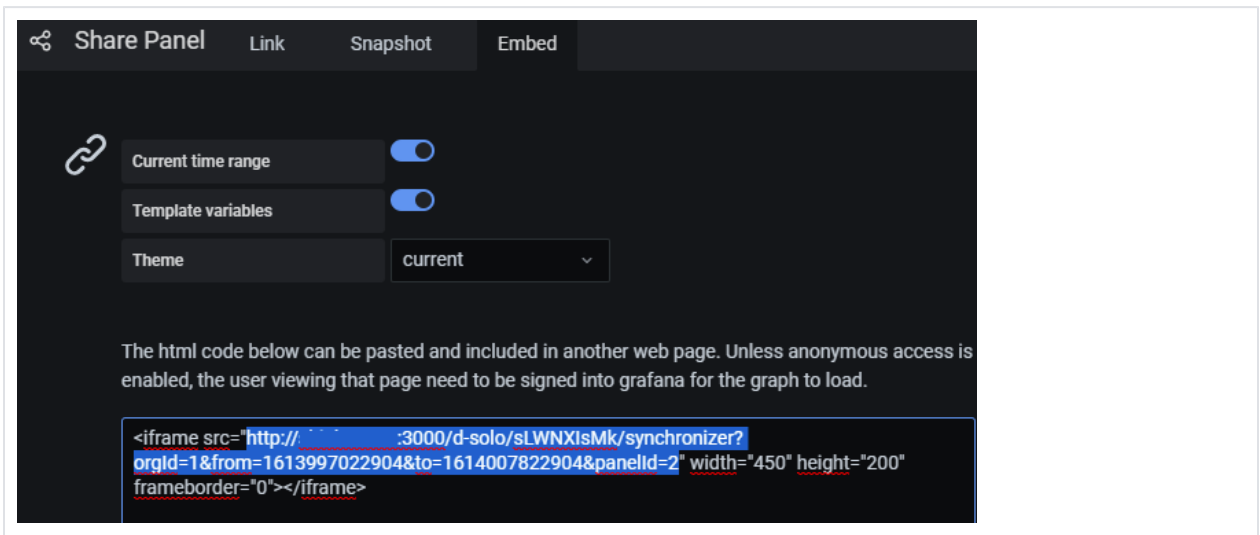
Share Panel Link Snapshot Embed

Current time range

Template variables

Theme current

The html code below can be pasted and included in another web page. Unless anonymous access is enabled, the user viewing that page need to be signed into grafana for the graph to load.

<iframe src="http://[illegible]:3000/d-solo/sLWNXIsMk/synchronizer?orgId=1&from=1613997022904&to=1614007822904&panelId=2" width="450" height="200" frameborder="0"></iframe>